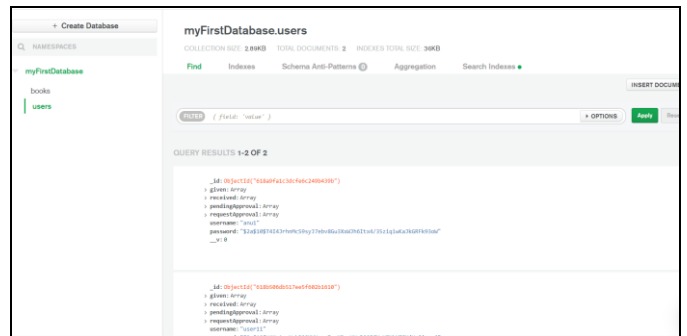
+ Create Database

NAMESPACES

myFirstDatabase

books

users

myFirstDatabase.users

COLLECTION SIZE: 2.89KB TOTAL DOCUMENTS: 2 INDEXES TOTAL SIZE: 36KB

Find Indexes Schema Anti-Patterns 0 Aggregation Search Indexes

INSERT DOCUME

FILTER { field: 'value' }

• OPTIONS Apply

QUERY RESULTS 1-2 OF 2

_id: ObjectId("618a0fa1c3dcfabc2406439b")
> given: Array
> received: Array
> pendingApproval: Array
> requestApproval: Array
username: "anu1"
password: "$2a$10$T4143rfeMc59sy37e0v8Gu5bdACh6Itsk/15z1q1wKa3kU0f693dW"
__v: 0

_id: ObjectId("618a0d6db517ee5f082b1010")
> given: Array
> received: Array
> pendingApproval: Array
> requestApproval: Array
username: "user11"